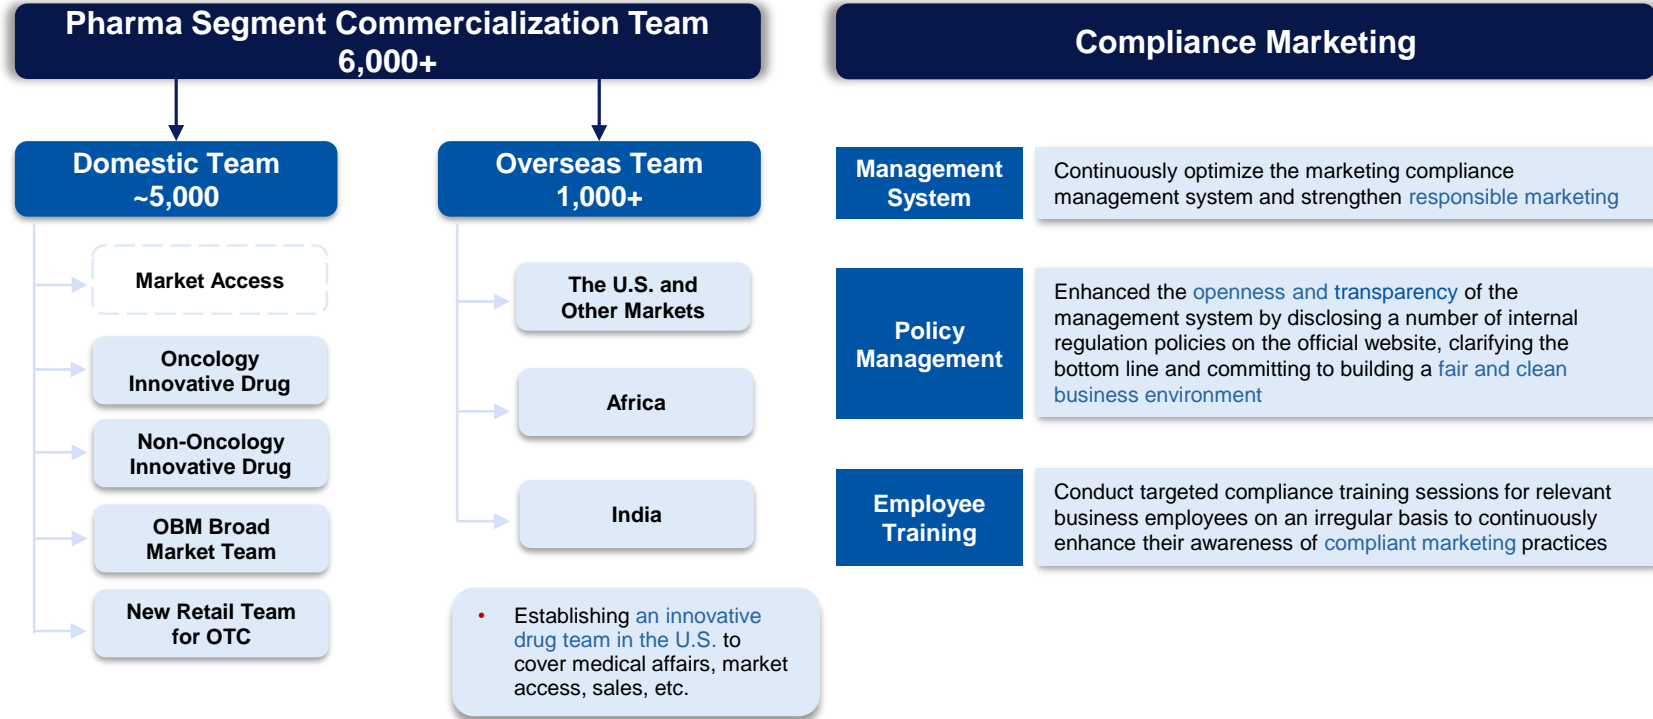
Pharma Segment Commercialization Team
6,000+

Domestic Team
~5,000

Market Access

Oncology Innovative Drug

Non-Oncology Innovative Drug

OBM Broad Market Team

New Retail Team for OTC

Overseas Team
1,000+

The U.S. and Other Markets

Africa

India

• Establishing an innovative drug team in the U.S. to cover medical affairs, market access, sales, etc.

Compliance Marketing

Management System

Continuously optimize the marketing compliance management system and strengthen responsible marketing

Policy Management

Enhanced the openness and transparency of the management system by disclosing a number of internal regulation policies on the official website, clarifying the bottom line and committing to building a fair and clean business environment

Employee Training

Conduct targeted compliance training sessions for relevant business employees on an irregular basis to continuously enhance their awareness of compliant marketing practices